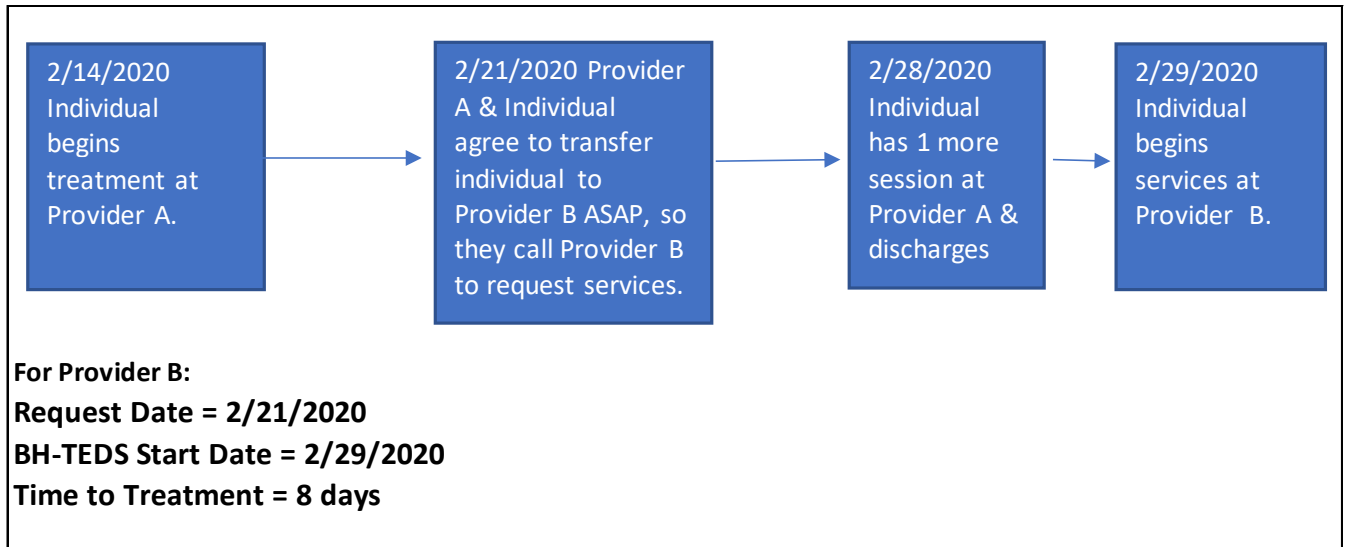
2/14/2020 Individual begins treatment at Provider A.

2/21/2020 Provider A & Individual agree to transfer individual to Provider B ASAP, so they call Provider B to request services.

2/28/2020 Individual has 1 more session at Provider A & discharges

2/29/2020 Individual begins services at Provider B.

For Provider B:
Request Date = 2/21/2020
BH-TEDS Start Date = 2/29/2020
Time to Treatment = 8 days